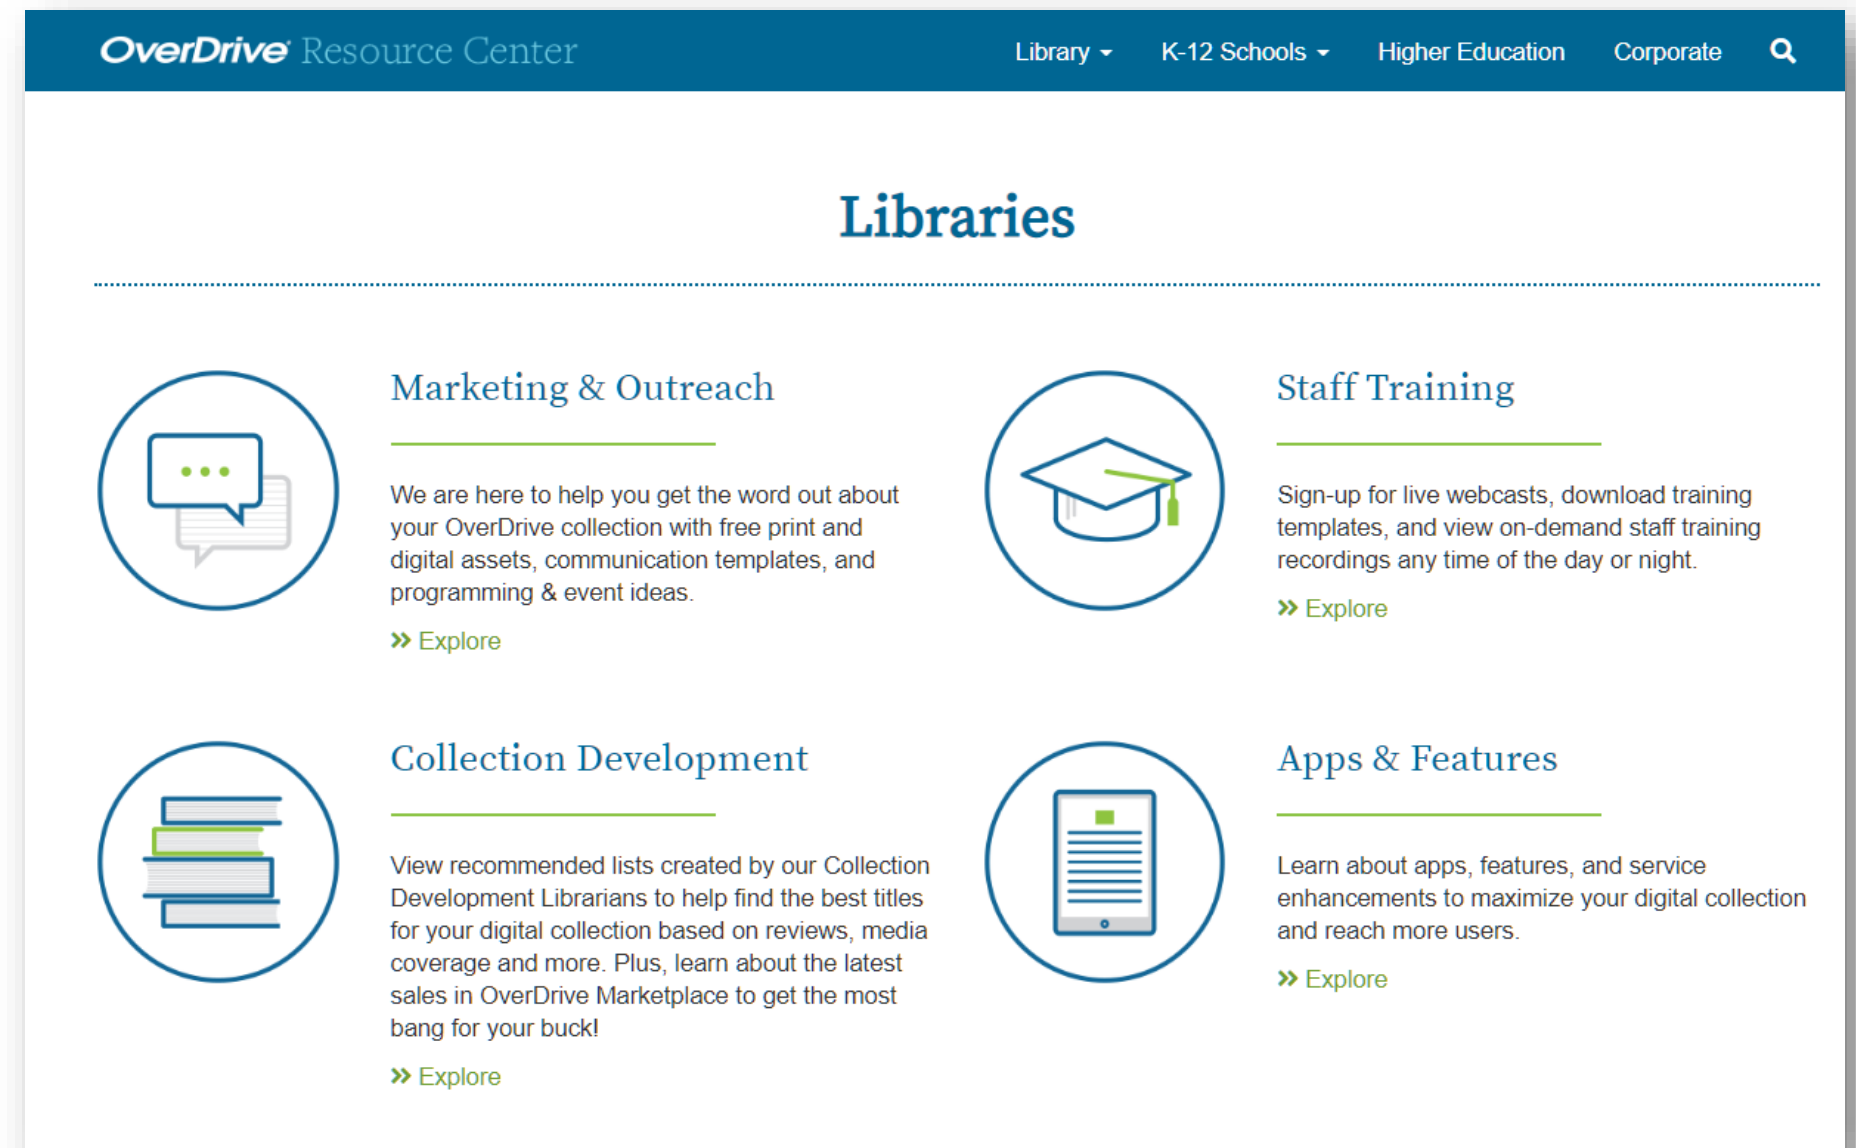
OverDrive Resource Center

Library K-12 Schools Higher Education Corporate

Libraries

Marketing & Outreach

We are here to help you get the word out about your OverDrive collection with free print and digital assets, communication templates, and programming & event ideas.

» Explore

Staff Training

Sign-up for live webcasts, download training templates, and view on-demand staff training recordings any time of the day or night.

» Explore

Collection Development

View recommended lists created by our Collection Development Librarians to help find the best titles for your digital collection based on reviews, media coverage and more. Plus, learn about the latest sales in OverDrive Marketplace to get the most bang for your buck!

» Explore

Apps & Features

Learn about apps, features, and service enhancements to maximize your digital collection and reach more users.

» Explore